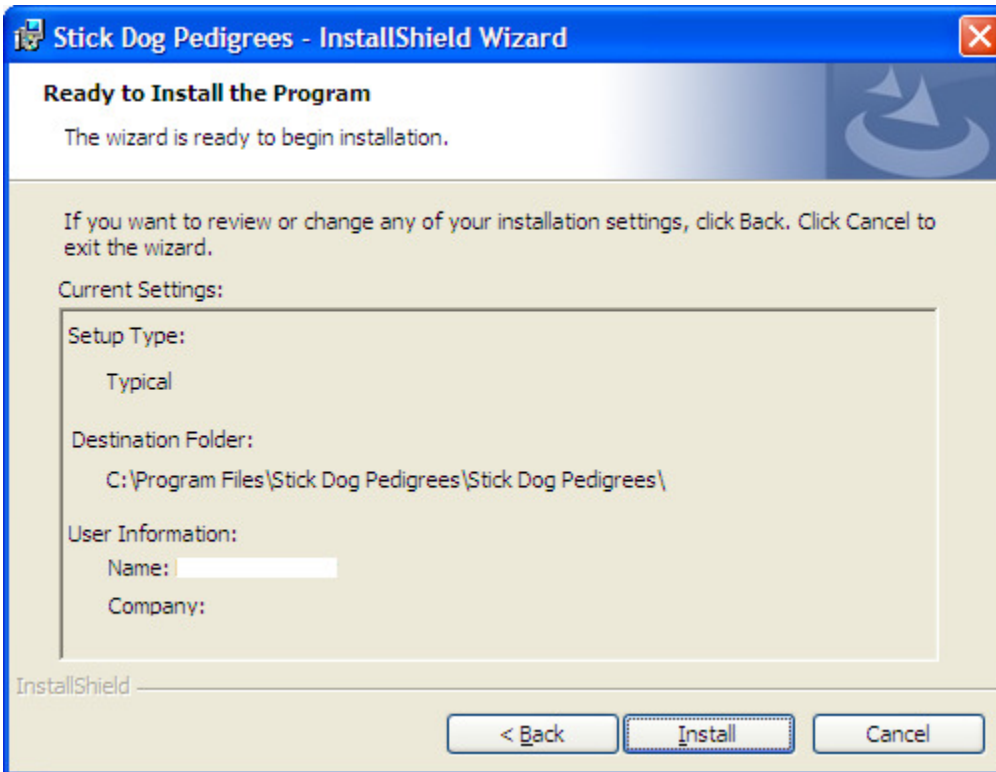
Stick Dog Pedigrees - InstallShield Wizard

Ready to Install the Program

The wizard is ready to begin installation.

If you want to review or change any of your installation settings, click Back. Click Cancel to exit the wizard.

Current Settings:

Setup Type:

Typical

Destination Folder:

C:\Program Files\Stick Dog Pedigrees\Stick Dog Pedigrees\

User Information:

Name:

Company:

InstallShield

< Back

Install

Cancel